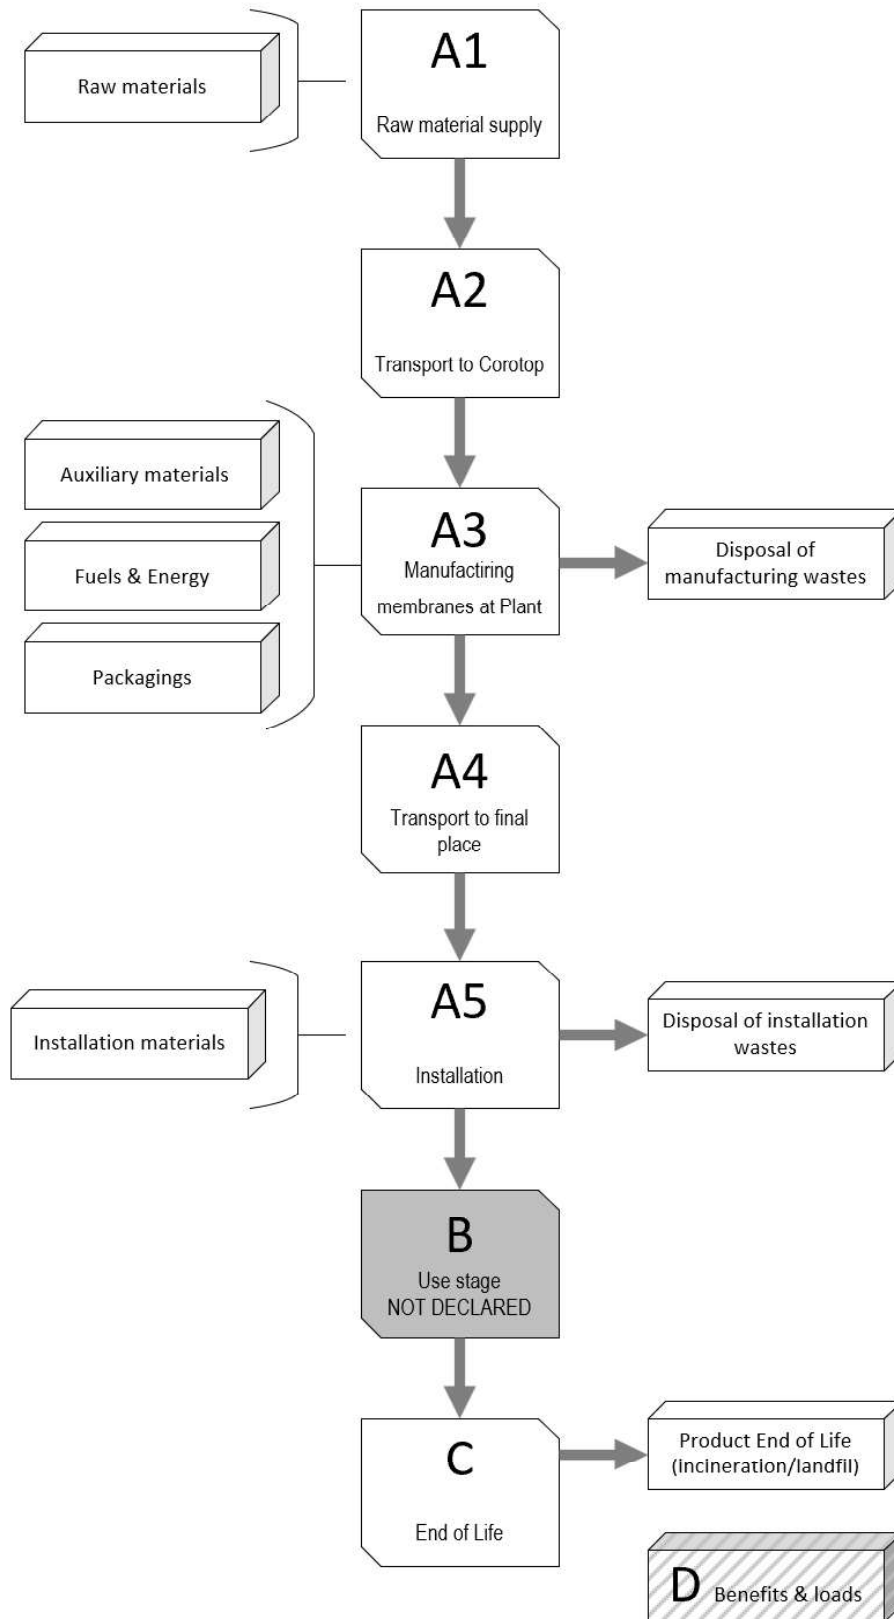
Raw materials

A1
Raw material supply

A2
Transport to Corotop

Auxiliary materials

Fuels & Energy

Packagings

A3
Manufactiring membranes at Plant

Disposal of manufacturing wastes

A4
Transport to final place

Installation materials

A5
Installation

Disposal of installation wastes

B
Use stage
NOT DECLARED

C
End of Life

Product End of Life (incineration/landfil)

D Benefits & loads